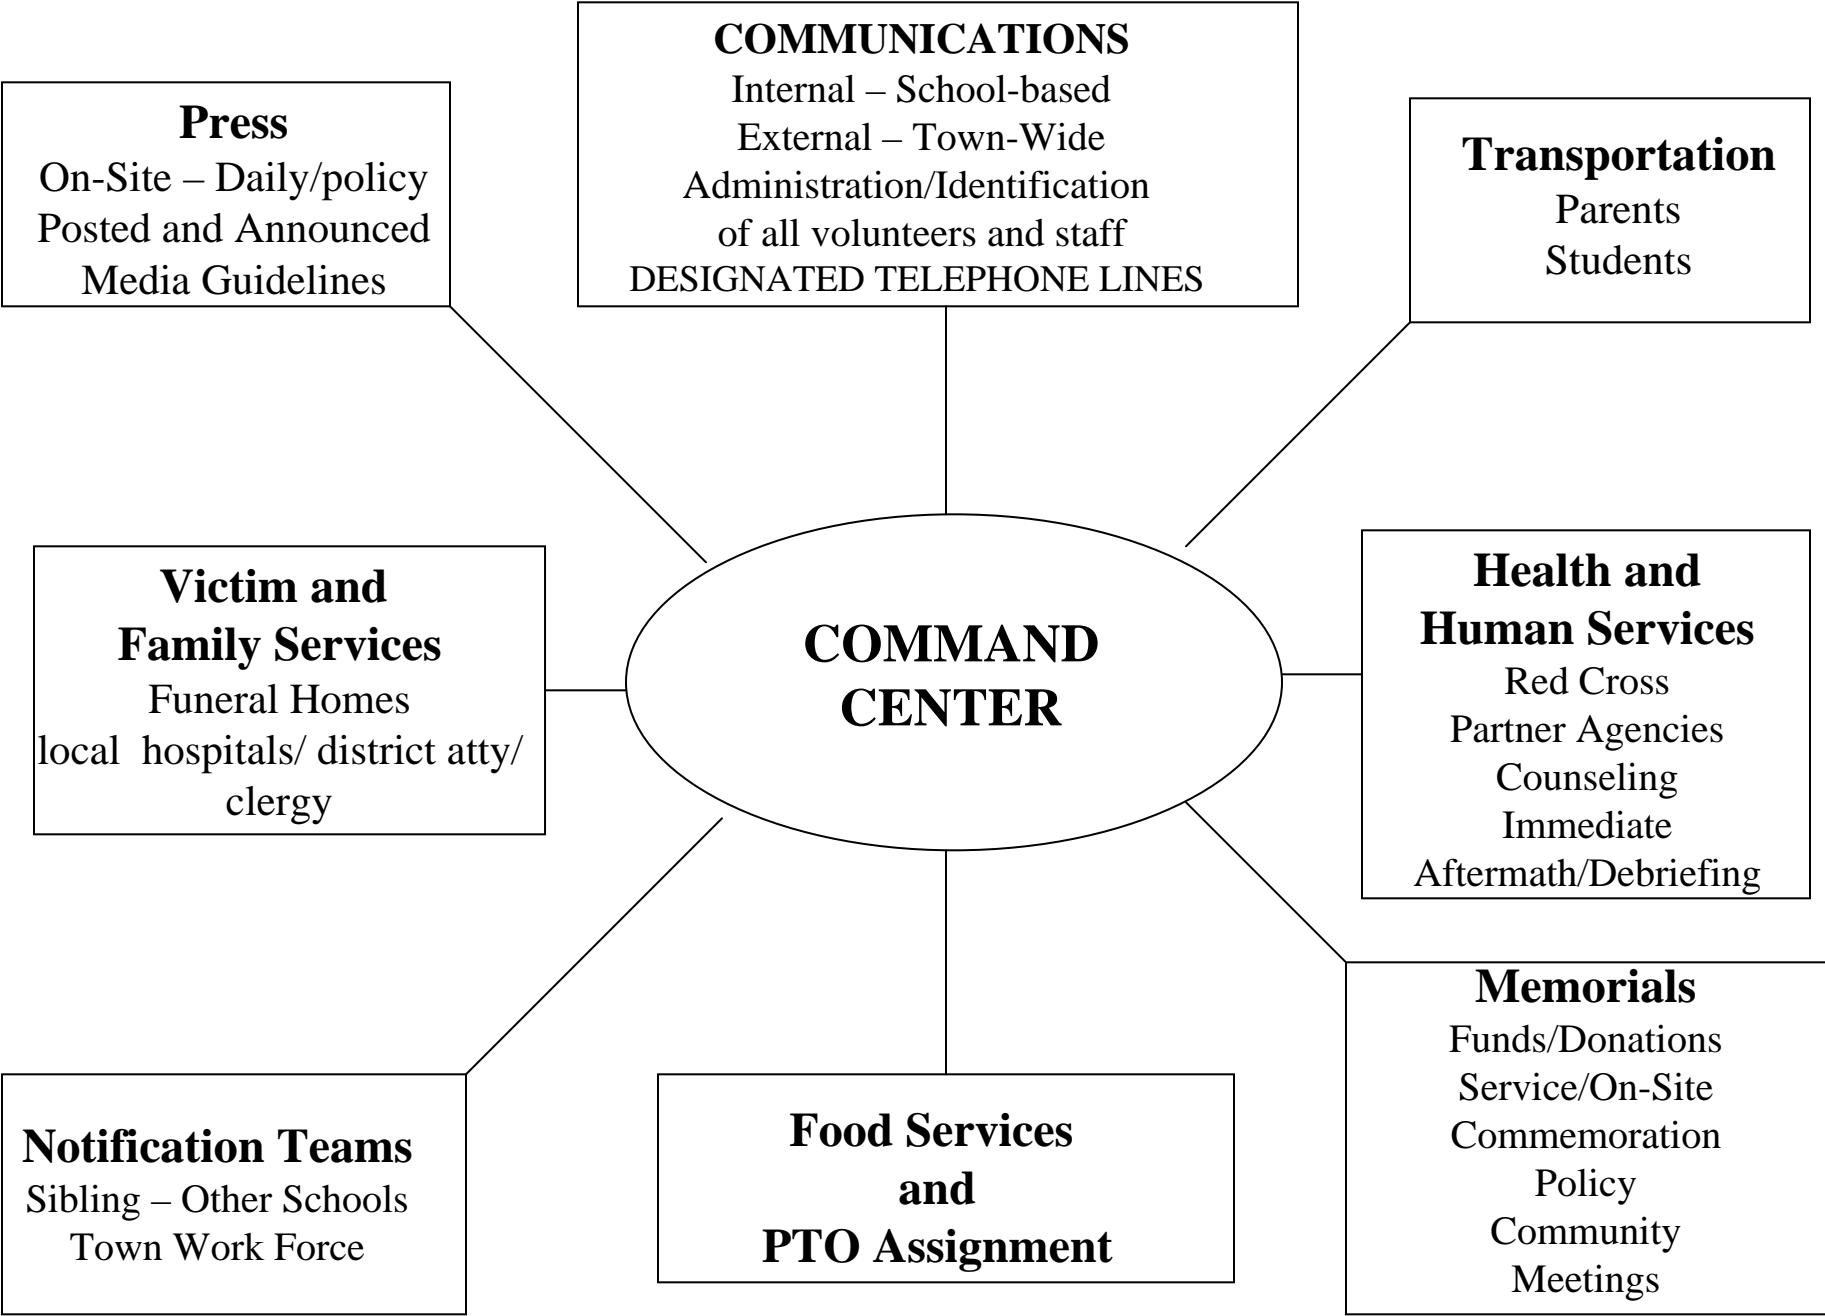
COMMUNICATIONS
Internal – School-based
External – Town-Wide
Administration/Identification
of all volunteers and staff
DESIGNATED TELEPHONE LINES

Press
On-Site – Daily/policy
Posted and Announced
Media Guidelines

Transportation
Parents
Students

Victim and
Family Services
Funeral Homes
local hospitals/ district atty/
clergy

COMMAND
CENTER

Health and
Human Services
Red Cross
Partner Agencies
Counseling
Immediate
Aftermath/Debriefing

Memorials
Funds/Donations
Service/On-Site
Commemoration
Policy
Community
Meetings

Notification Teams
Sibling – Other Schools
Town Work Force

Food Services
and
PTO Assignment